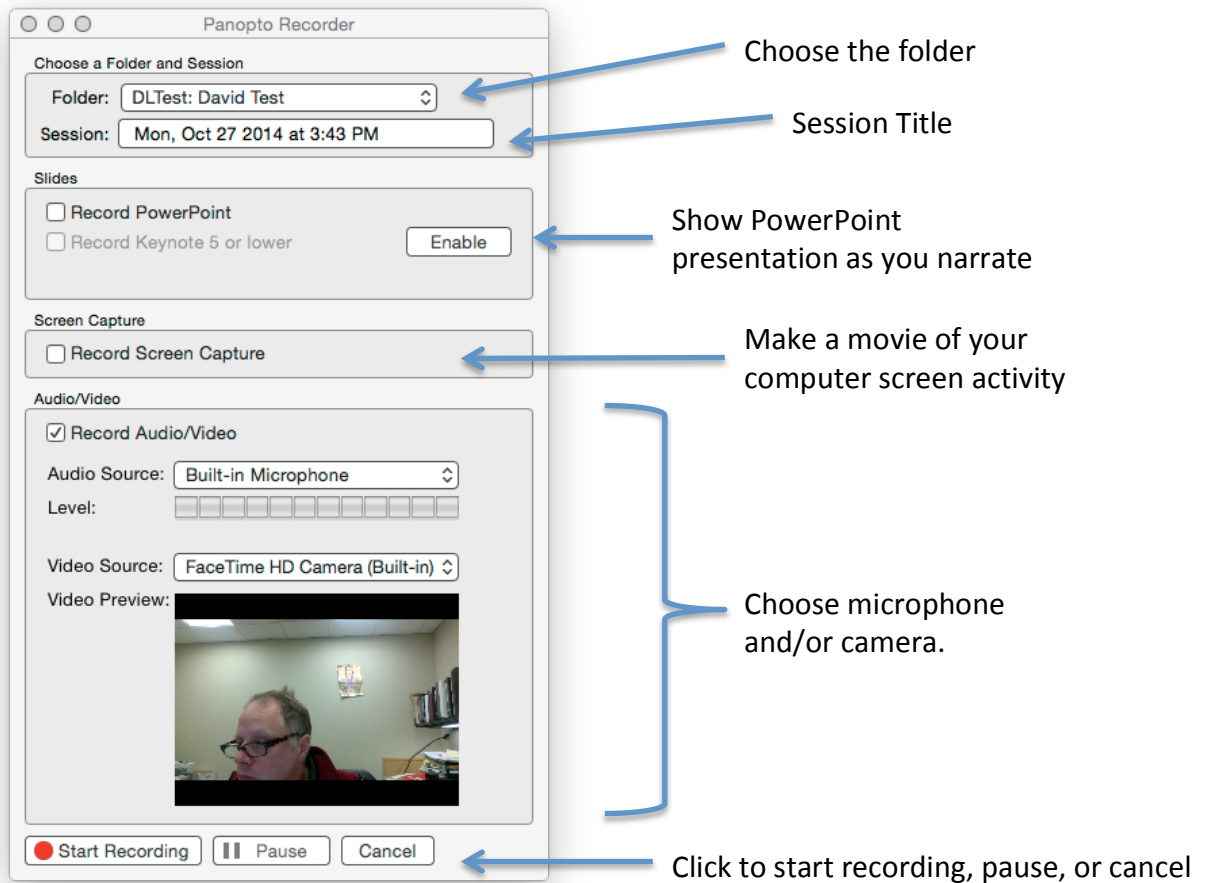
Panopto Recorder

Choose a Folder and Session

Folder: DLTest: David Test

Session: Mon, Oct 27 2014 at 3:43 PM

Slides

Record PowerPoint

Record Keynote 5 or lower

Enable

Screen Capture

Record Screen Capture

Audio/Video

Record Audio/Video

Audio Source: Built-in Microphone

Level:

Video Source: FaceTime HD Camera (Built-in)

Video Preview:

Start Recording

Pause

Cancel

Choose the folder

Session Title

Show PowerPoint presentation as you narrate

Make a movie of your computer screen activity

Choose microphone and/or camera.

Click to start recording, pause, or cancel